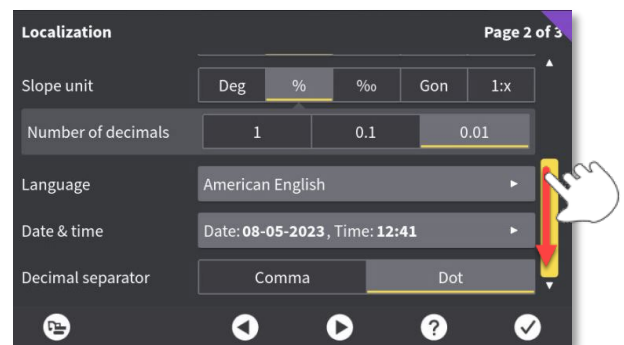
Localization

Page 2 of 3

Slope unit

| Deg | % | ‰ | Gon | 1:x |
|---|---|---|---|---|

Number of decimals

| 1 | 0.1 | 0.01 |
|---|---|---|

Language

American English

Date & time

Date: **08-05-2023**, Time: **12:41**

Decimal separator

| Comma | Dot |
|---|---|